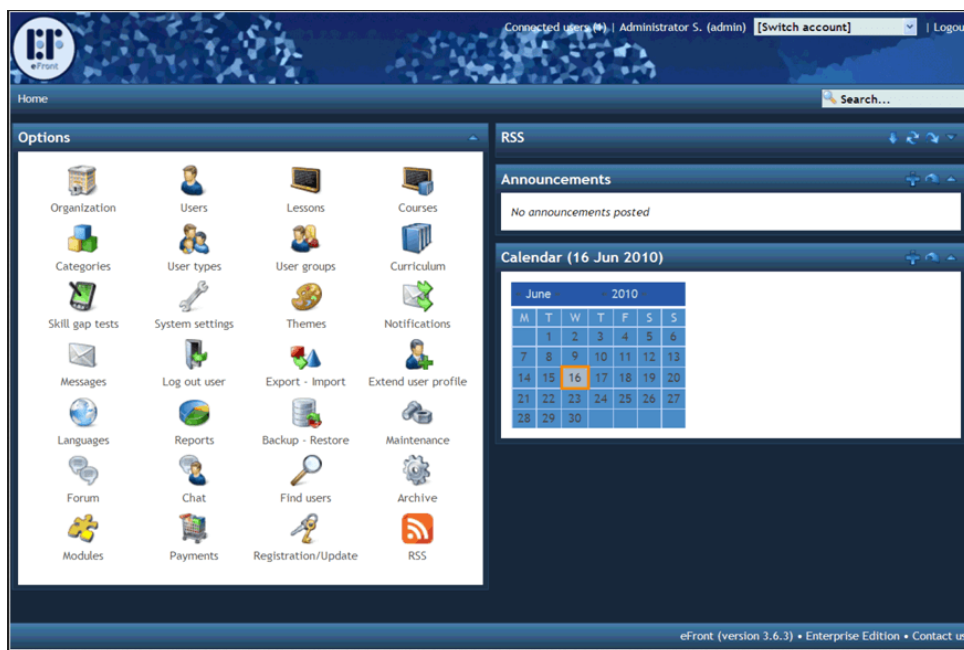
eFront

Connected users (1) | Administrator S. (admin) [Switch account] | Logou

Home

Search...

Options

Organization
Users
Lessons
Courses
Categories
User types
User groups
Curriculum
Skill gap tests
System settings
Themes
Notifications
Messages
Log out user
Export - Import
Extend user profile
Languages
Reports
Backup - Restore
Maintenance
Forum
Chat
Find users
Archive
Modules
Payments
Registration/Update
RSS

RSS

Announcements

No announcements posted

Calendar (16 Jun 2010)

June 2010

| M | T | W | T | F | S | S |
|---|---|---|---|---|---|---|
| | 1 | 2 | 3 | 4 | 5 | 6 |
| 7 | 8 | 9 | 10 | 11 | 12 | 13 |
| 14 | 15 | 16 | 17 | 18 | 19 | 20 |
| 21 | 22 | 23 | 24 | 25 | 26 | 27 |
| 28 | 29 | 30 | | | | |

eFront (version 3.6.3) • Enterprise Edition • Contact us